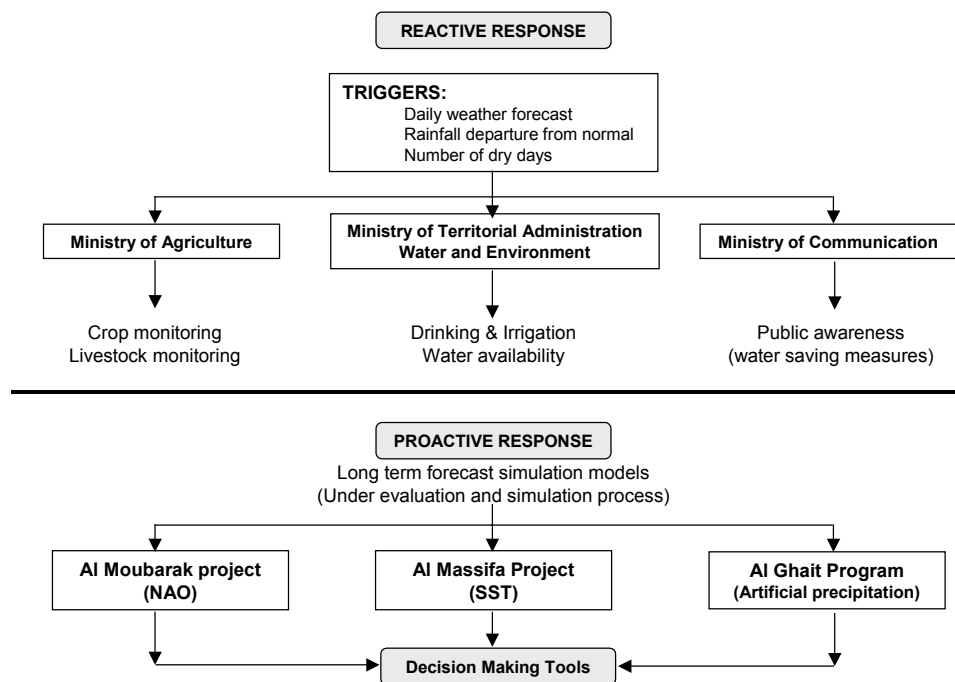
REACTIVE RESPONSE

TRIGGERS:
Daily weather forecast
Rainfall departure from normal
Number of dry days

Ministry of Agriculture

Ministry of Territorial Administration Water and Environment

Ministry of Communication

Crop monitoring
Livestock monitoring

Drinking & Irrigation
Water availability

Public awareness
(water saving measures)

PROACTIVE RESPONSE

Long term forecast simulation models
(Under evaluation and simulation process)

Al Moubarak project
(NAO)

Al Massifa Project
(SST)

Al Ghait Program
(Artificial precipitation)

Decision Making Tools